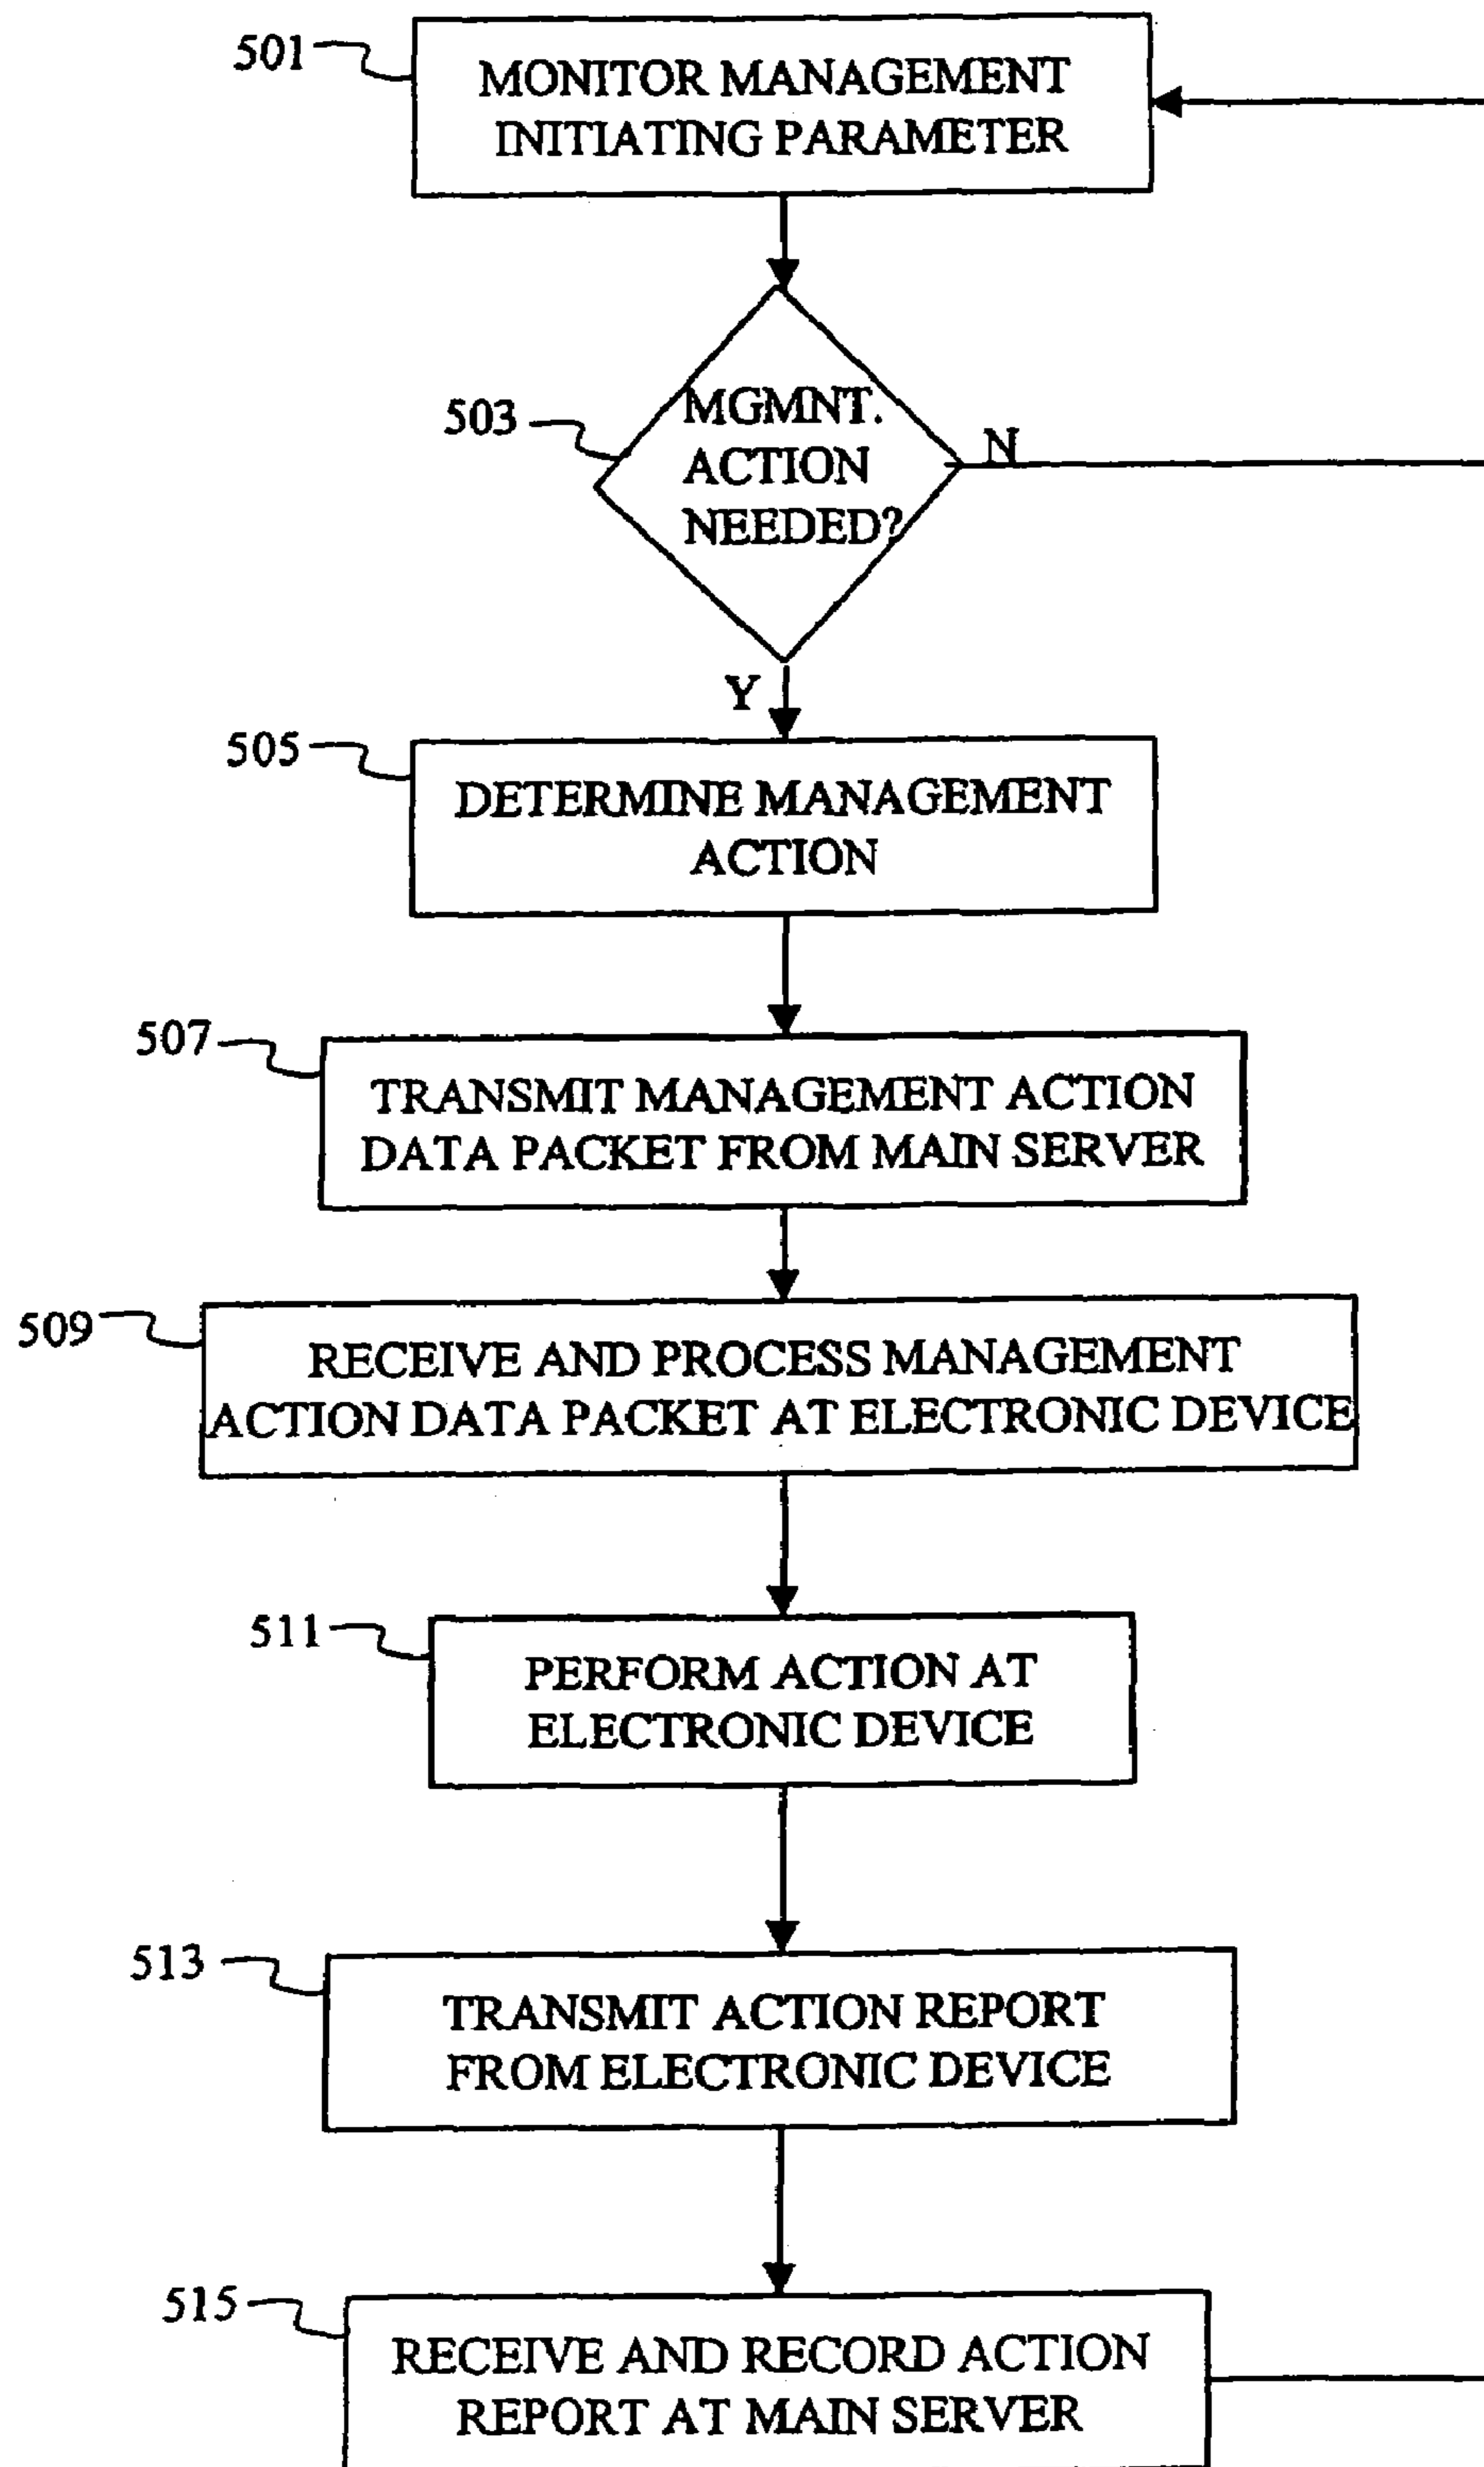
501
MONITOR MANAGEMENT INITIATING PARAMETER

503
MGMNT. ACTION NEEDED?
N
Y

505
DETERMINE MANAGEMENT ACTION

507
TRANSMIT MANAGEMENT ACTION DATA PACKET FROM MAIN SERVER

509
RECEIVE AND PROCESS MANAGEMENT ACTION DATA PACKET AT ELECTRONIC DEVICE

511
PERFORM ACTION AT ELECTRONIC DEVICE

513
TRANSMIT ACTION REPORT FROM ELECTRONIC DEVICE

515
RECEIVE AND RECORD ACTION REPORT AT MAIN SERVER